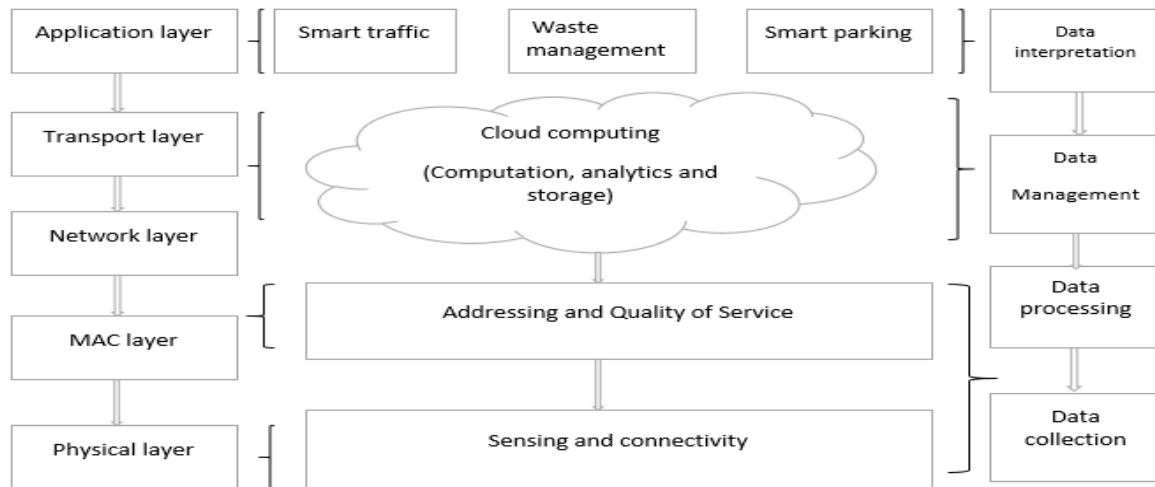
Application layer

Smart traffic

Waste management

Smart parking

Data interpretation

Transport layer

Cloud computing

(Computation, analytics and storage)

Data Management

Network layer

MAC layer

Addressing and Quality of Service

Data processing

Data collection

Physical layer

Sensing and connectivity